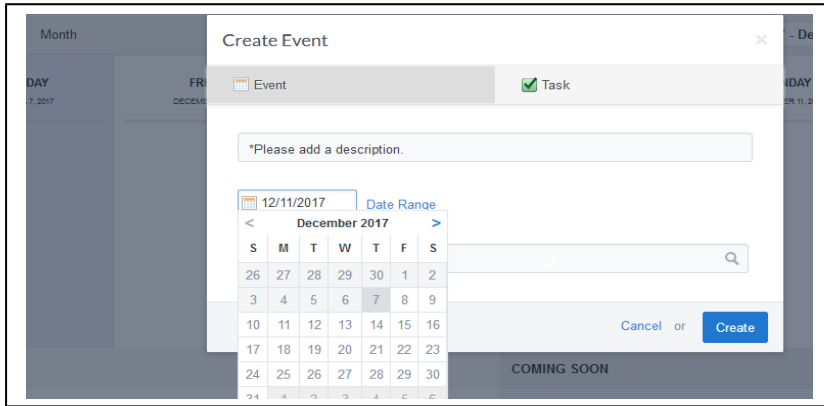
Month

DAY
7, 2017

FRI
DECEMB

Create Event

×

Event

Task

*Please add a description.

12/11/2017

Date Range

<

December 2017

>

| S | M | T | W | T | F | S |
|---|---|---|---|---|---|---|
| 26 | 27 | 28 | 29 | 30 | 1 | 2 |
| 3 | 4 | 5 | 6 | 7 | 8 | 9 |
| 10 | 11 | 12 | 13 | 14 | 15 | 16 |
| 17 | 18 | 19 | 20 | 21 | 22 | 23 |
| 24 | 25 | 26 | 27 | 28 | 29 | 30 |
| 31 | 1 | 2 | 3 | 4 | 5 | 6 |

Cancel or Create

' - De

NDAY
ER 11, 2

COMING SOON